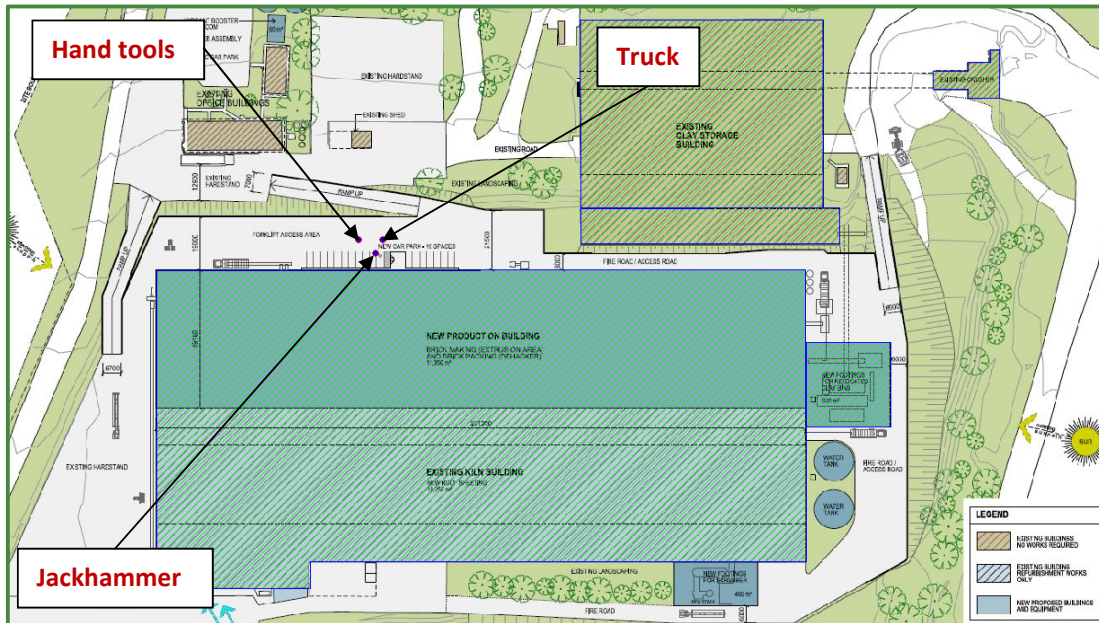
Hand tools

Truck

Jackhammer

HYDRANT BOOSTER ROOM
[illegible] ASSEMBLY
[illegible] PARK
EXISTING HARDSTAND
EXISTING OFFICE BUILDINGS
EXISTING SHED
EXISTING CLAY STORAGE BUILDING
EXISTING ROAD
EXISTING LANDSCAPING
EXISTING HARDSTAND
RAMP UP
12500
7000
FORKLIFT ACCESS AREA
NEW CAR PARK - 10 SPACES
15000
21500
FIRE ROAD / ACCESS ROAD
EXISTING CRUSHER
RAMP UP
NEW PRODUCTION BUILDING
BRICK MAKING (EXTRUSION AREA AND BRICK PACKING (DEHACKER)
1,350 m²
NEW FOOTINGS FOR RELOCATED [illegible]
6000
6700
EXISTING HARDSTAND
EXISTING KILN BUILDING
NEW ROOF SHEETING
WATER TANK
WATER TANK
FIRE ROAD / ACCESS ROAD
SUN
EXISTING LANDSCAPING
NEW FOOTINGS FOR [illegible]
FIRE ROAD

LEGEND
EXISTING BUILDINGS NO WORKS REQUIRED
EXISTING BUILDING REFURBISHMENT WORKS ONLY
NEW PROPOSED BUILDINGS AND EQUIPMENT